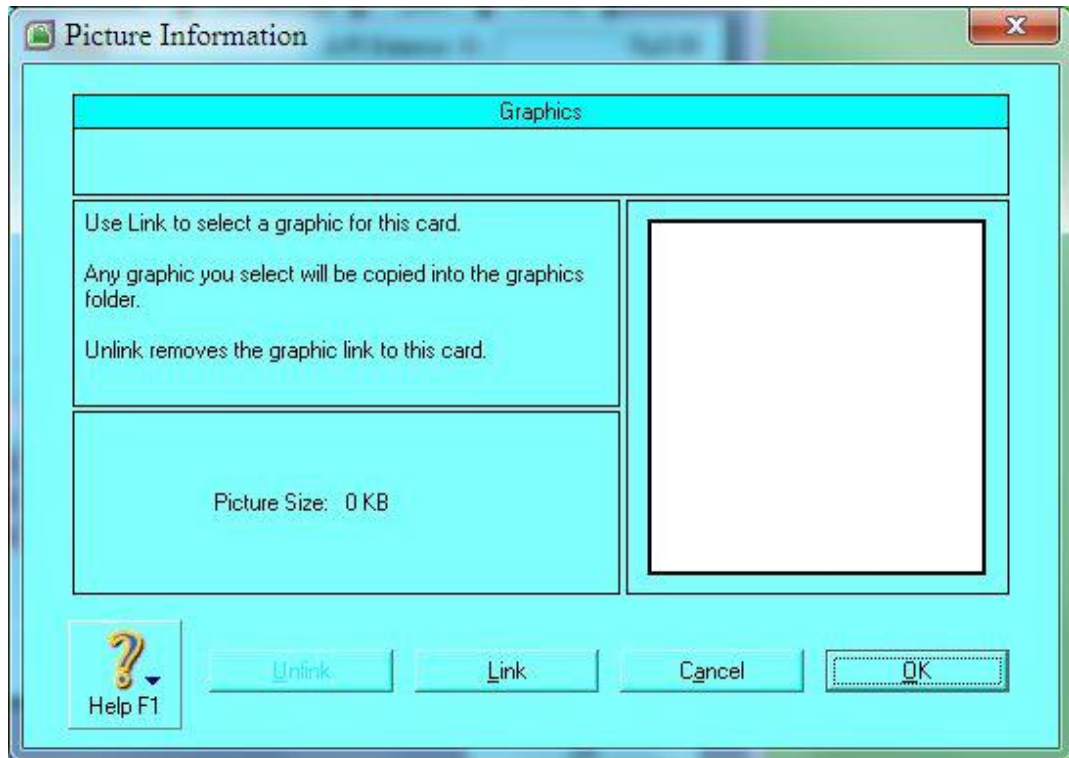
Picture Information

Graphics

Use Link to select a graphic for this card.

Any graphic you select will be copied into the graphics folder.

Unlink removes the graphic link to this card.

Picture Size: 0 KB

Help F1

Unlink

Link

Cancel

OK